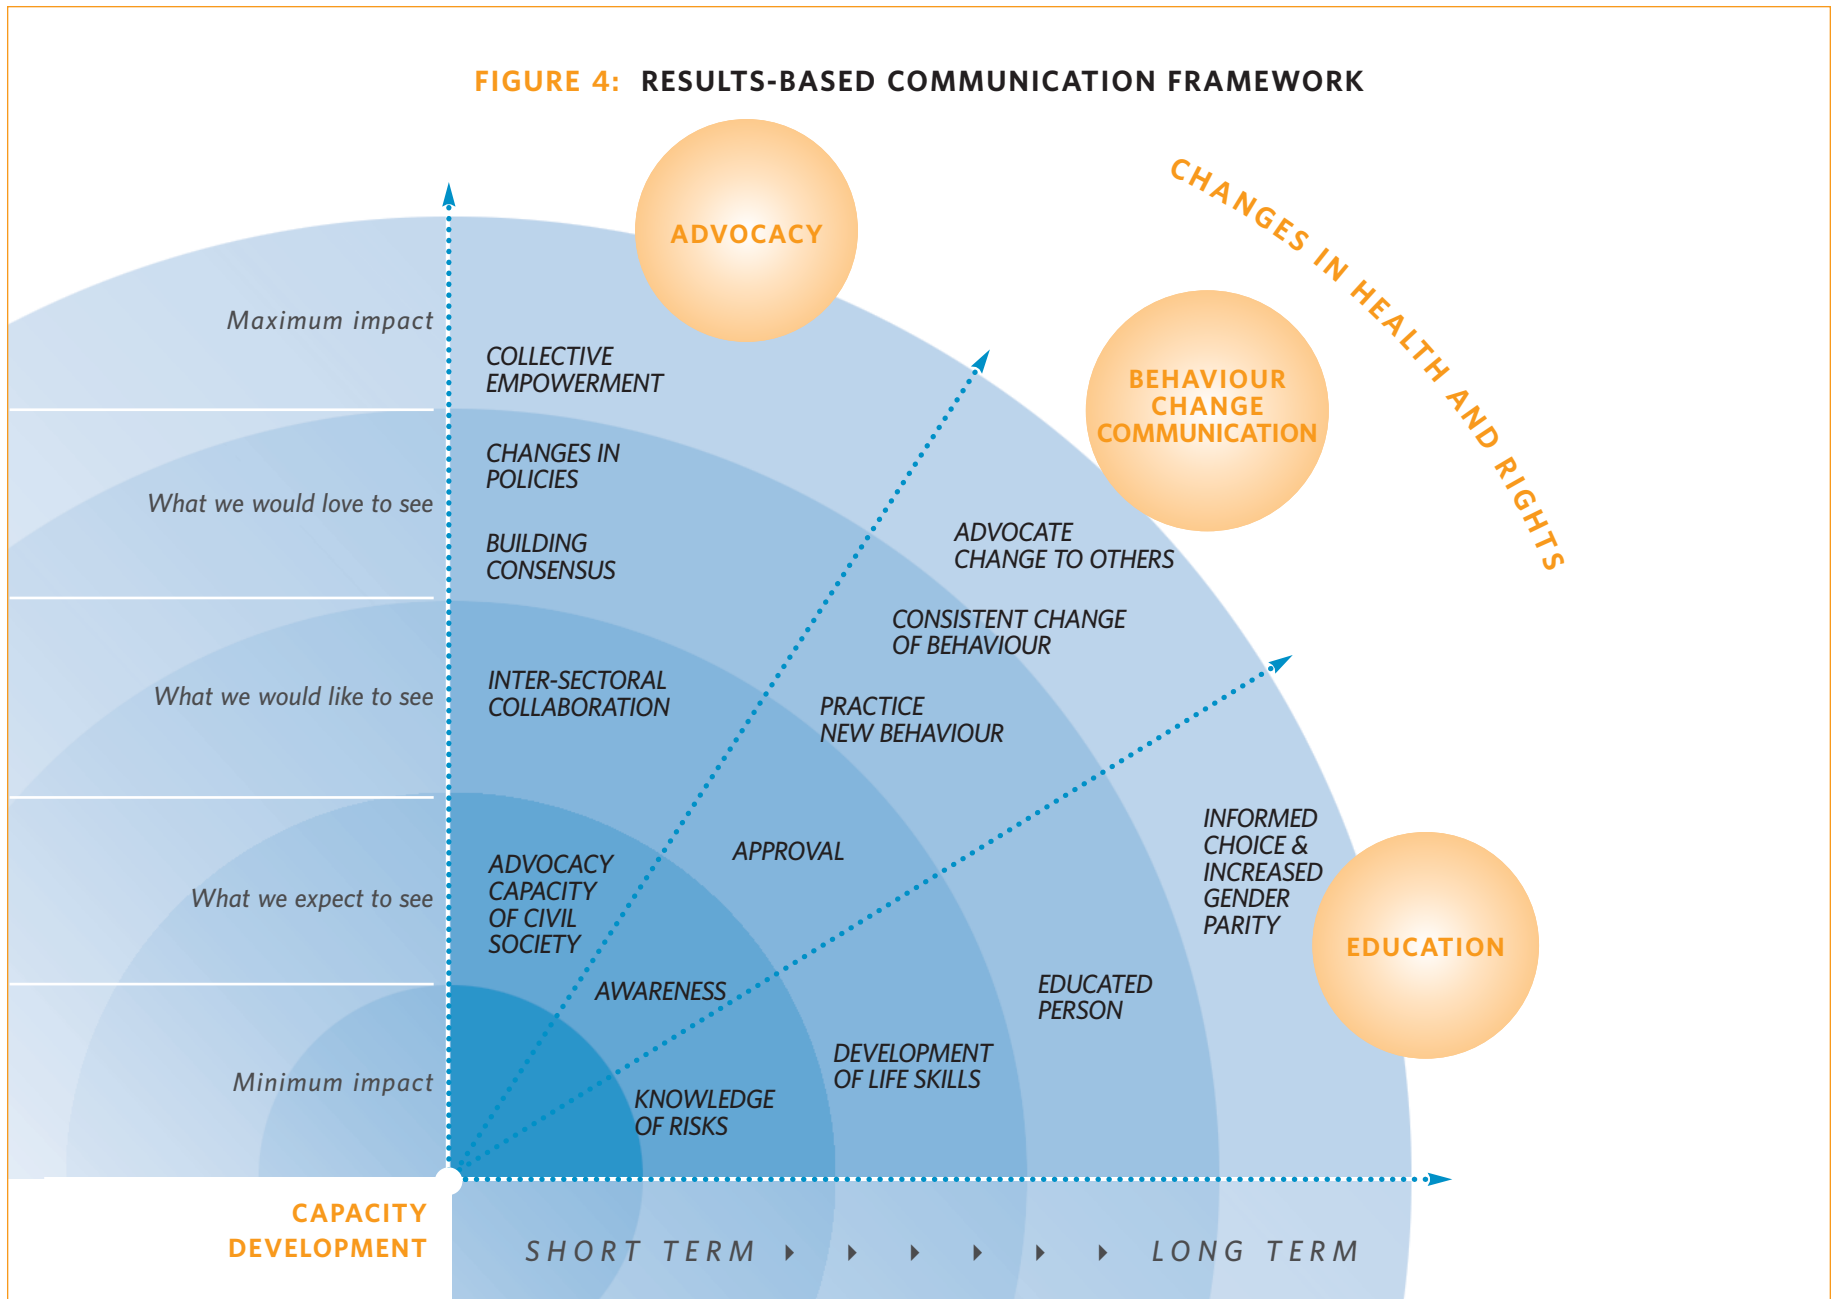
FIGURE 4: RESULTS-BASED COMMUNICATION FRAMEWORK

ADVOCACY

CHANGES IN HEALTH AND RIGHTS

BEHAVIOUR CHANGE COMMUNICATION

Maximum impact

COLLECTIVE EMPOWERMENT

What we would love to see

CHANGES IN POLICIES

BUILDING CONSENSUS

ADVOCATE CHANGE TO OTHERS

CONSISTENT CHANGE OF BEHAVIOUR

What we would like to see

INTER-SECTORAL COLLABORATION

PRACTICE NEW BEHAVIOUR

INFORMED CHOICE & INCREASED GENDER PARITY

APPROVAL

What we expect to see

ADVOCACY CAPACITY OF CIVIL SOCIETY

EDUCATION

AWARENESS

EDUCATED PERSON

DEVELOPMENT OF LIFE SKILLS

Minimum impact

KNOWLEDGE OF RISKS

CAPACITY DEVELOPMENT

SHORT TERM LONG TERM